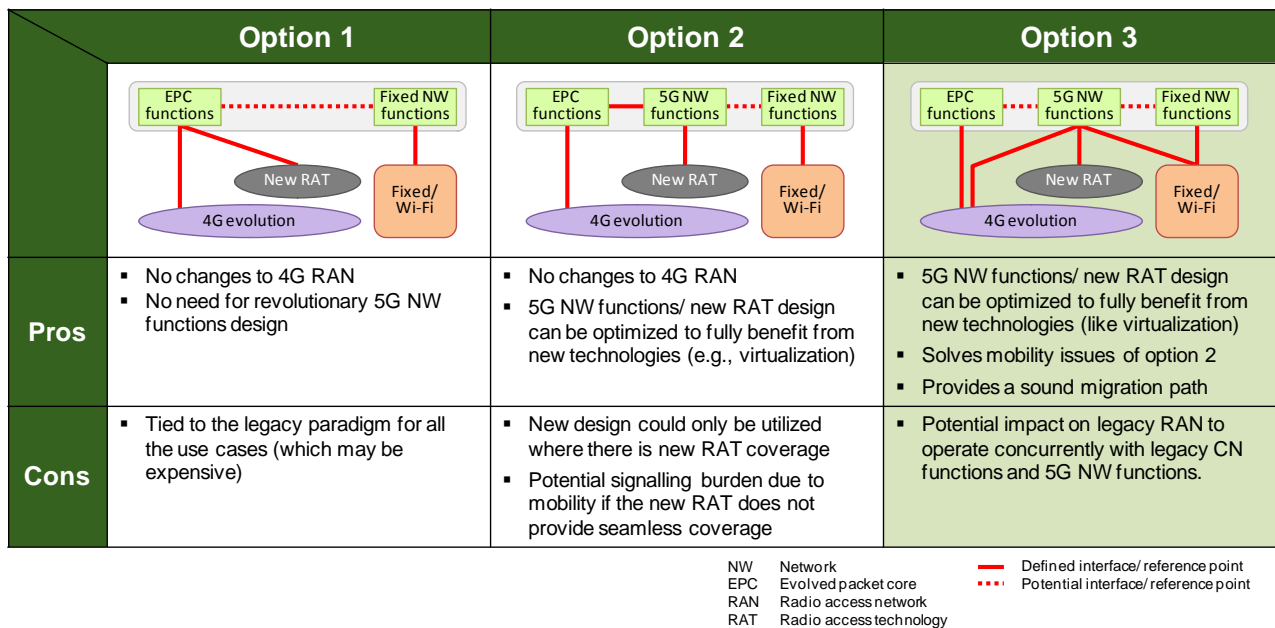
| | Option 1 | Option 2 | Option 3 |
|---|---|---|---|
| | EPC functions, Fixed NW functions, New RAT, 4G evolution, Fixed/ Wi-Fi | EPC functions, 5G NW functions, Fixed NW functions, New RAT, 4G evolution, Fixed/ Wi-Fi | EPC functions, 5G NW functions, Fixed NW functions, New RAT, 4G evolution, Fixed/ Wi-Fi |
| Pros | ▪ No changes to 4G RAN ▪ No need for revolutionary 5G NW functions design | ▪ No changes to 4G RAN ▪ 5G NW functions/ new RAT design can be optimized to fully benefit from new technologies (e.g., virtualization) | ▪ 5G NW functions/ new RAT design can be optimized to fully benefit from new technologies (like virtualization) ▪ Solves mobility issues of option 2 ▪ Provides a sound migration path |
| Cons | ▪ Tied to the legacy paradigm for all the use cases (which may be expensive) | ▪ New design could only be utilized where there is new RAT coverage ▪ Potential signalling burden due to mobility if the new RAT does not provide seamless coverage | ▪ Potential impact on legacy RAN to operate concurrently with legacy CN functions and 5G NW functions. |

NW Network
EPC Evolved packet core
RAN Radio access network
RAT Radio access technology

Defined interface/ reference point
Potential interface/ reference point